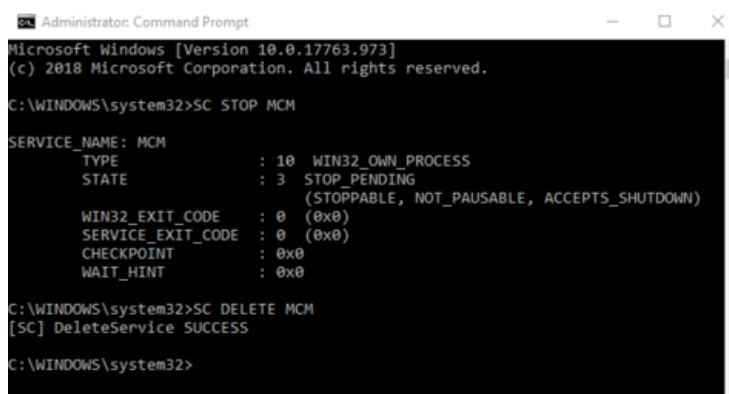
Administrator: Command Prompt

Microsoft Windows [Version 10.0.17763.973]
(c) 2018 Microsoft Corporation. All rights reserved.

C:\WINDOWS\system32>SC STOP MCM

SERVICE_NAME: MCM
TYPE : 10 WIN32_OWN_PROCESS
STATE : 3 STOP_PENDING
(STOPPABLE, NOT_PAUSABLE, ACCEPTS_SHUTDOWN)
WIN32_EXIT_CODE : 0 (0x0)
SERVICE_EXIT_CODE : 0 (0x0)
CHECKPOINT : 0x0
WAIT_HINT : 0x0

C:\WINDOWS\system32>SC DELETE MCM
[SC] DeleteService SUCCESS

C:\WINDOWS\system32>